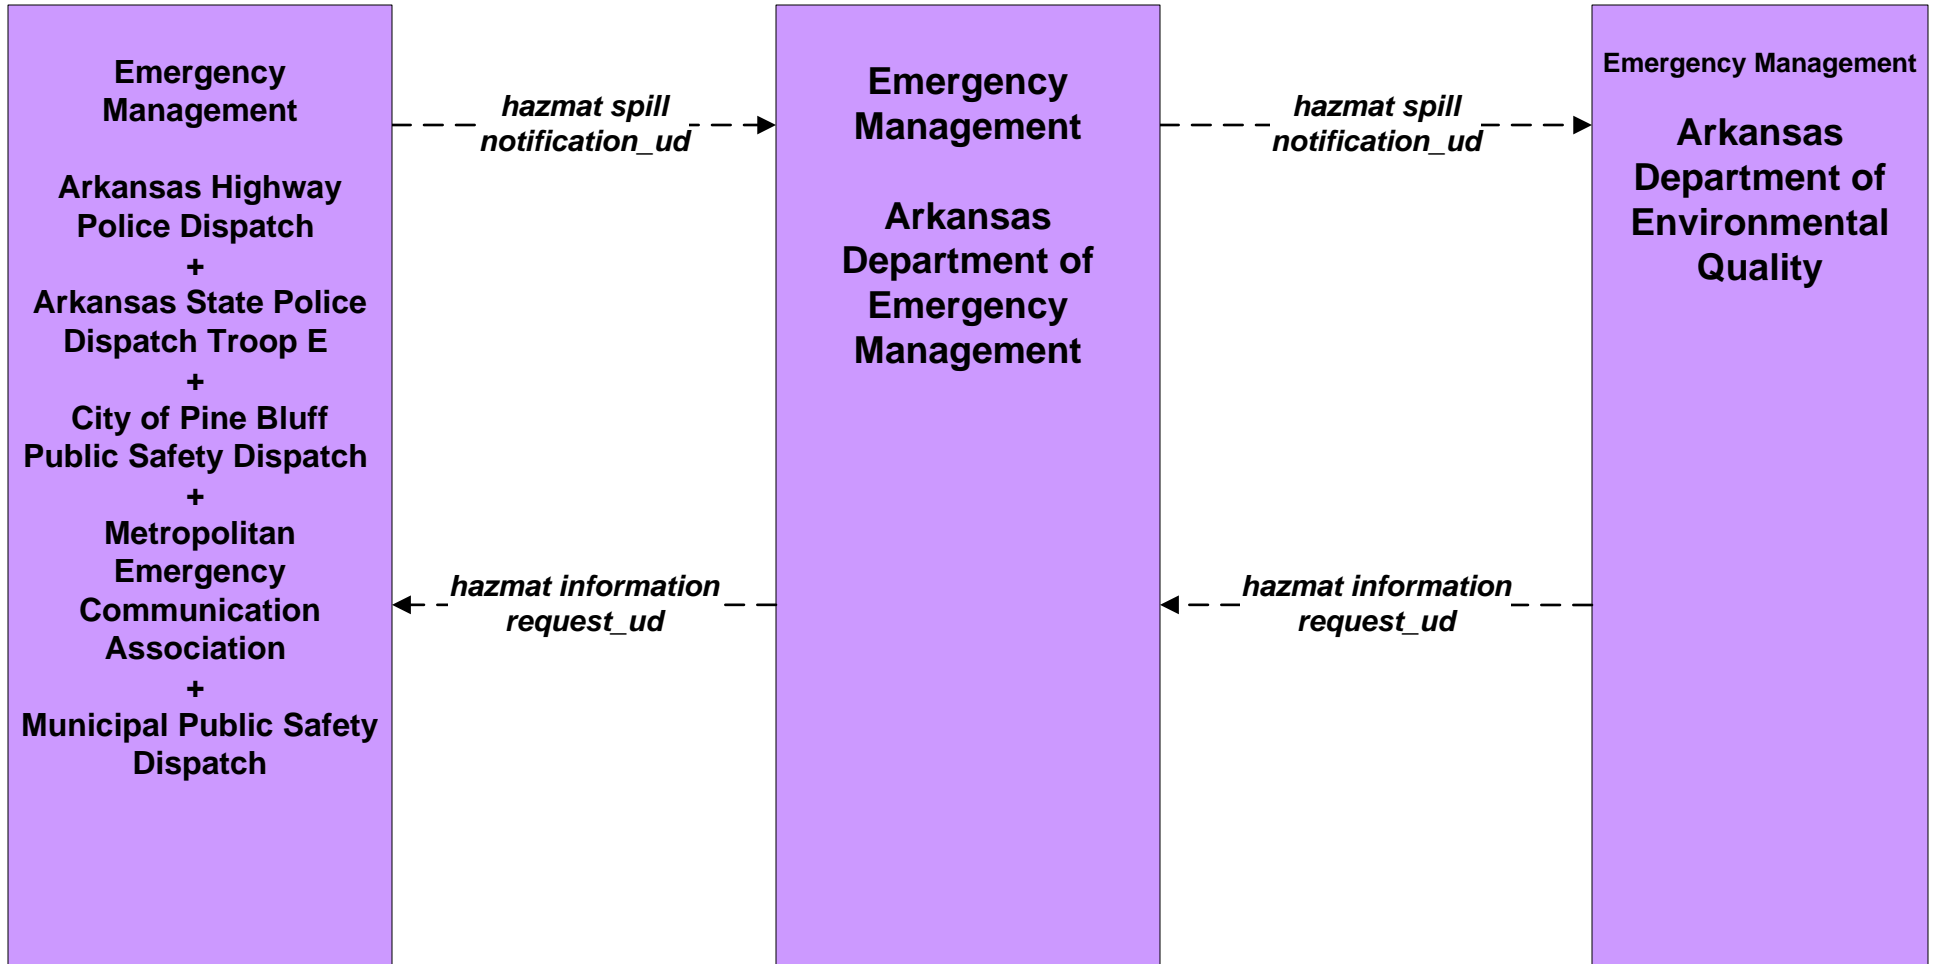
Emergency Management

Arkansas Highway Police Dispatch
+
Arkansas State Police Dispatch Troop E
+
City of Pine Bluff Public Safety Dispatch
+
Metropolitan Emergency Communication Association
+
Municipal Public Safety Dispatch

hazmat spill notification_ud

hazmat information request_ud

Emergency Management

Arkansas Department of Emergency Management

hazmat spill notification_ud

hazmat information request_ud

Emergency Management

Arkansas Department of Environmental Quality